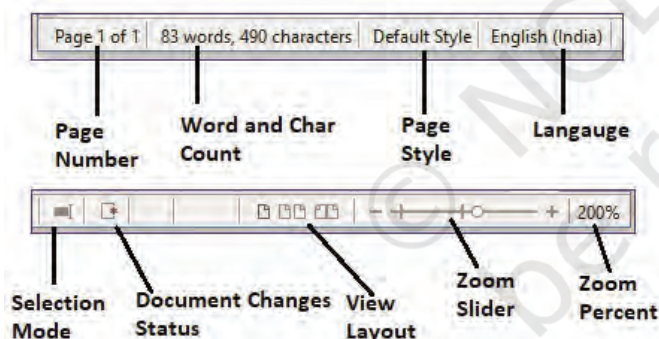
Page 1 of 1 | 83 words, 490 characters | Default Style | English (India)

Page Number

Word and Char Count

Page Style

Langauge

- + 200%

Selection Mode

Document Changes Status

View Layout

Zoom Slider

Zoom Percent